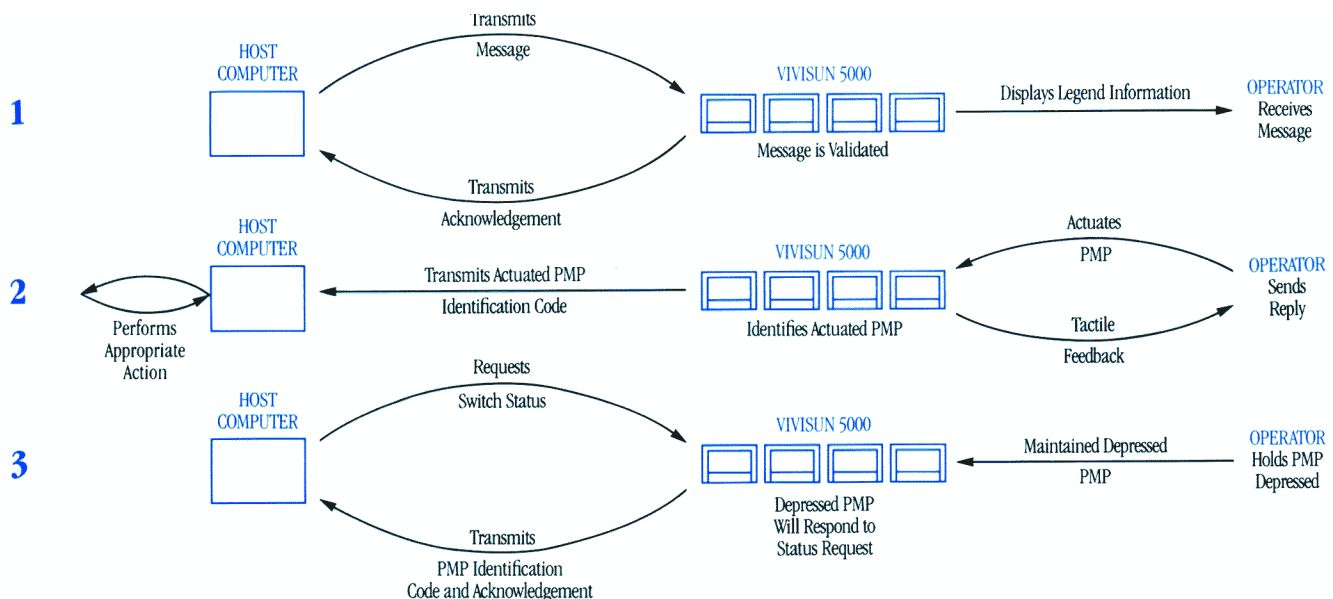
1

HOST COMPUTER

Transmits Message

VIVISUN 5000

Message is Validated

Displays Legend Information

OPERATOR Receives Message

Transmits Acknowledgement

2

HOST COMPUTER

Performs Appropriate Action

Transmits Actuated PMP Identification Code

VIVISUN 5000

Identifies Actuated PMP

Actuates PMP

Tactile Feedback

OPERATOR Sends Reply

3

HOST COMPUTER

Requests Switch Status

VIVISUN 5000

Depressed PMP Will Respond to Status Request

Maintained Depressed PMP

OPERATOR Holds PMP Depressed

Transmits PMP Identification Code and Acknowledgement